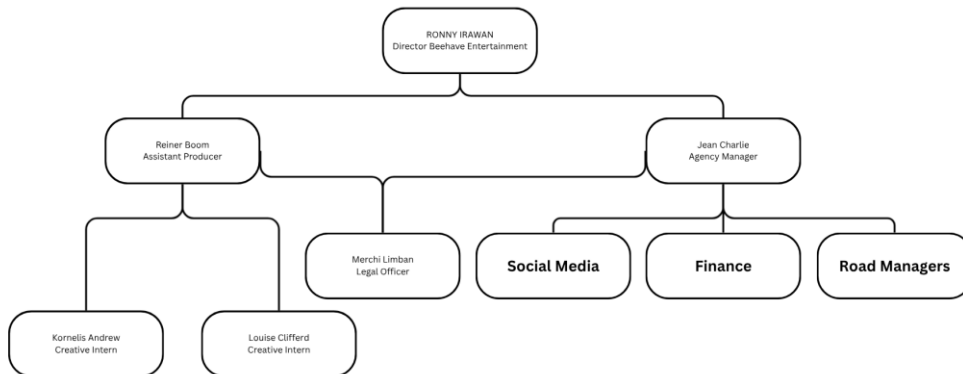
RONNY IRAWAN
Director Beehave Entertainment

Reiner Boom
Assistant Producer

Jean Charlie
Agency Manager

Merchi Limban
Legal Officer

Social Media

Finance

Road Managers

Kornelis Andrew
Creative Intern

Louise Clifferd
Creative Intern